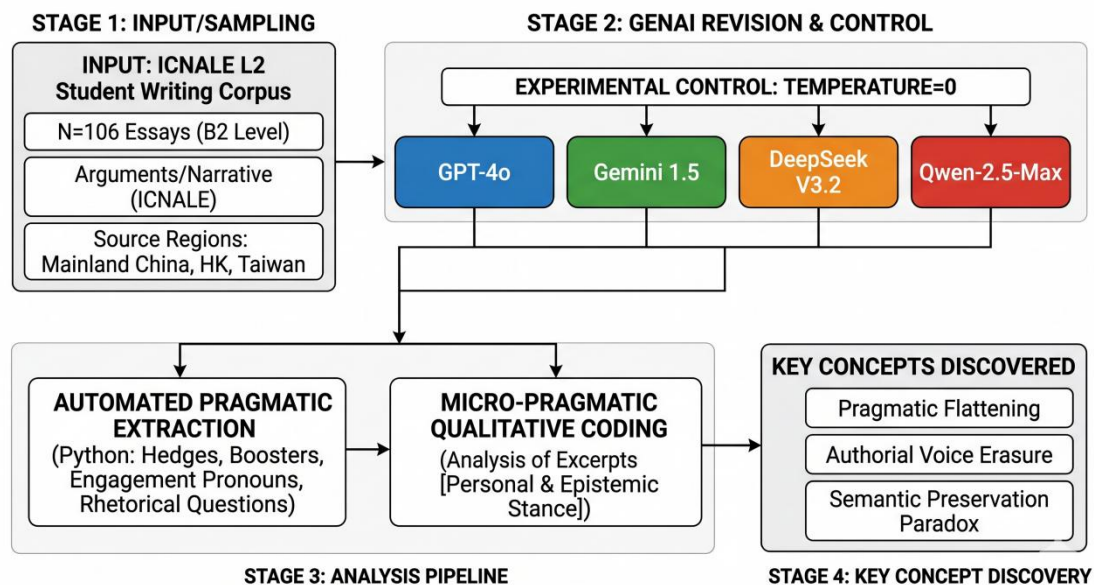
STAGE 1: INPUT/SAMPLING

INPUT: ICNALE L2 Student Writing Corpus

N=106 Essays (B2 Level)

Arguments/Narrative (ICNALE)

Source Regions: Mainland China, HK, Taiwan

STAGE 2: GENAI REVISION & CONTROL

EXPERIMENTAL CONTROL: TEMPERATURE=0

GPT-4o

Gemini 1.5

DeepSeek V3.2

Qwen-2.5-Max

AUTOMATED PRAGMATIC EXTRACTION

(Python: Hedges, Boosters, Engagement Pronouns, Rhetorical Questions)

MICRO-PRAGMATIC QUALITATIVE CODING

(Analysis of Excerpts [Personal & Epistemic Stance])

STAGE 3: ANALYSIS PIPELINE

KEY CONCEPTS DISCOVERED

Pragmatic Flattening

Authorial Voice Erasure

Semantic Preservation Paradox

STAGE 4: KEY CONCEPT DISCOVERY